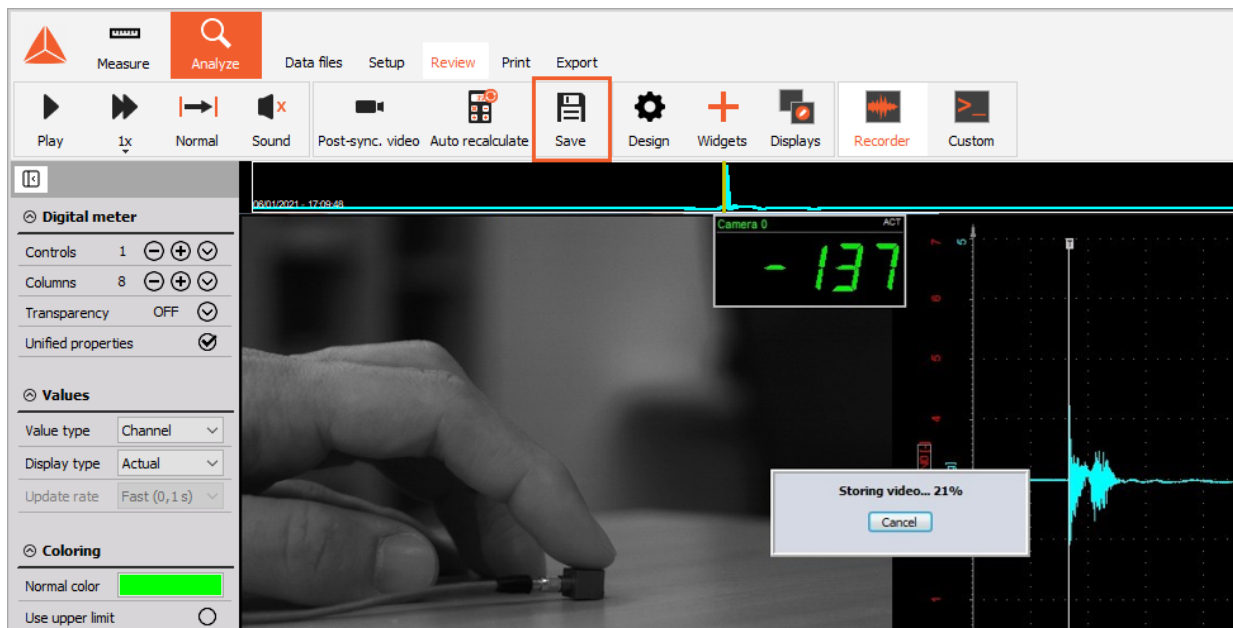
Measure

Analyze

Data files

Setup

Review

Print

Export

Play

1x

Normal

Sound

Post-sync. video

Auto recalculate

Save

Design

Widgets

Displays

Recorder

Custom

06/01/2021 - 17:09:48

Camera 0

ACT

-137

Digital meter

Controls 1

Columns 8

Transparency OFF

Unified properties

Values

Value type Channel

Display type Actual

Update rate Fast (0,1 s)

Coloring

Normal color

Use upper limit

Storing video... 21%

Cancel